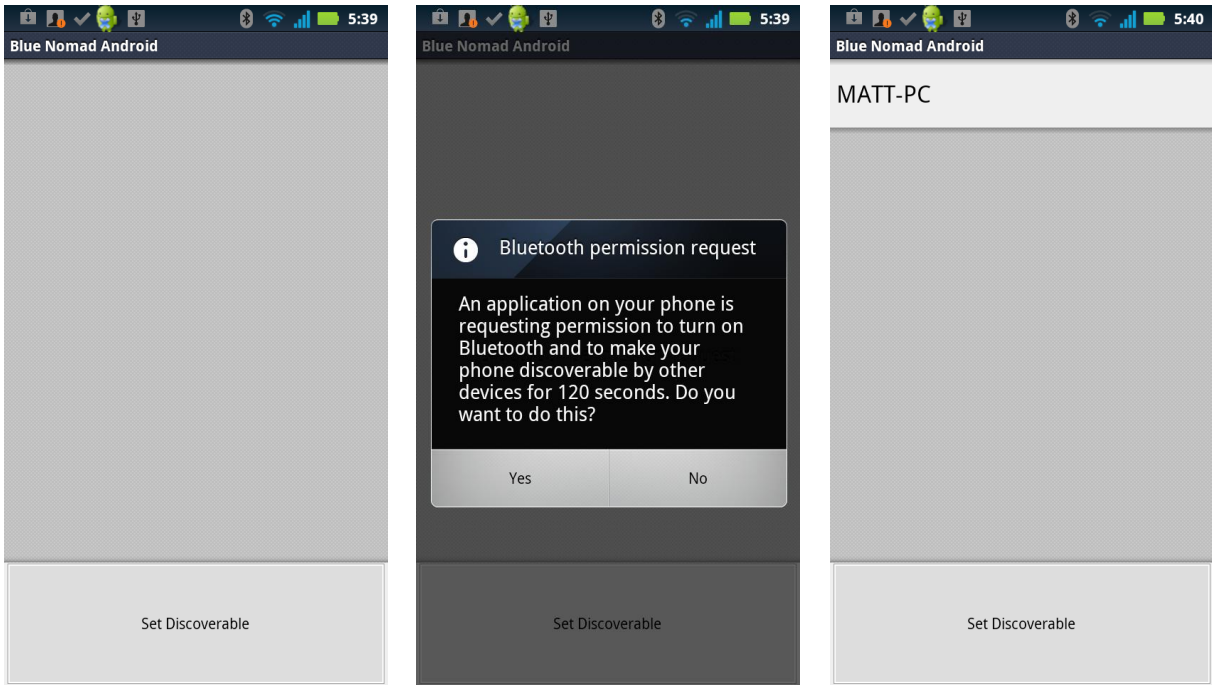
5:39
Blue Nomad Android

Set Discoverable

5:39
Blue Nomad Android

Bluetooth permission request

An application on your phone is requesting permission to turn on Bluetooth and to make your phone discoverable by other devices for 120 seconds. Do you want to do this?

Yes

No

Set Discoverable

5:40
Blue Nomad Android

MATT-PC

Set Discoverable